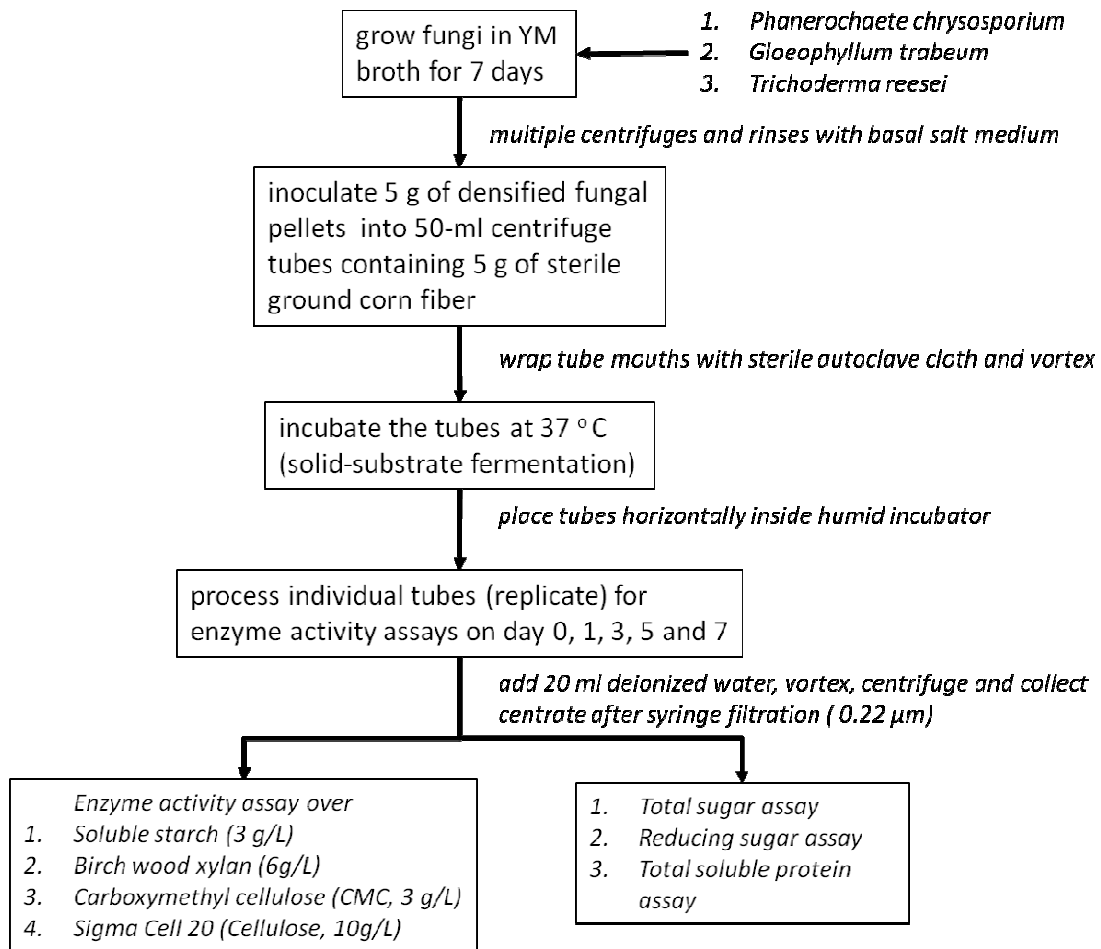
grow fungi in YM broth for 7 days

1. Phanerochaete chrysosporium
2. Gloeophyllum trabeum
3. Trichoderma reesei

multiple centrifuges and rinses with basal salt medium

inoculate 5 g of densified fungal pellets into 50-ml centrifuge tubes containing 5 g of sterile ground corn fiber

wrap tube mouths with sterile autoclave cloth and vortex

incubate the tubes at 37 $^{o}$ C (solid-substrate fermentation)

place tubes horizontally inside humid incubator

process individual tubes (replicate) for enzyme activity assays on day 0, 1, 3, 5 and 7

add 20 ml deionized water, vortex, centrifuge and collect centrate after syringe filtration ( 0.22 µm)

Enzyme activity assay over
1. Soluble starch (3 g/L)
2. Birch wood xylan (6g/L)
3. Carboxymethyl cellulose (CMC, 3 g/L)
4. Sigma Cell 20 (Cellulose, 10g/L)

1. Total sugar assay
2. Reducing sugar assay
3. Total soluble protein assay